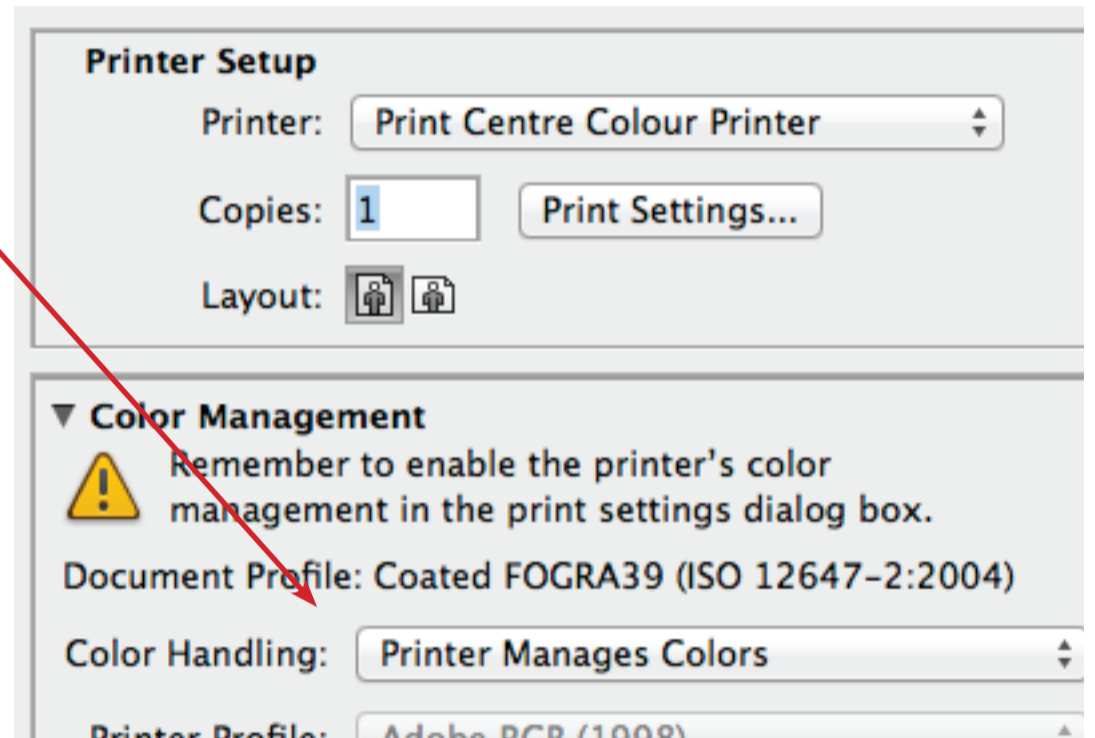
Printer Setup

Printer: Print Centre Colour Printer

Copies: 1

Print Settings...

Layout:

Color Management

Remember to enable the printer's color management in the print settings dialog box.

Document Profile: Coated FOGRA39 (ISO 12647-2:2004)

Color Handling: Printer Manages Colors

Printer Profile: Adobe RGB (1998)